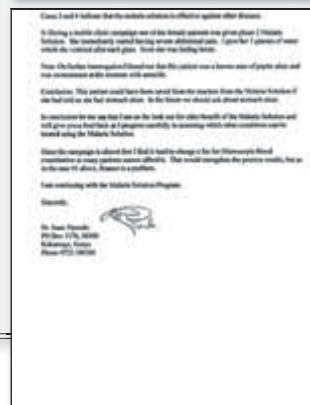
Cases 3 and 4 indicate that the malaria solution is effective against other illnesses.

5. During a mobile clinic campaign one of the female patients was given phase 2 Malaria Solution. She immediately started having severe abdominal pain. I gave her 3 glasses of water which she vomited after each glass. Soon she was feeling better.

Note: On further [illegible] I found out that this patient was a known case of peptic ulcer and was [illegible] at this moment with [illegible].

Conclusion: This patient could have been saved from the reaction from the Malaria Solution if she had told us she had stomach ulcer. In the future we should ask about stomach ulcer.

In conclusion let me say that I am on the look out for other benefit of the Malaria Solution and will give you a feed back as I progress carefully in assessing which other conditions can be treated using the Malaria Solution.

Since the campaign is almost due I find it hard to charge a fee for Microscopic/Blood examination as many patients cannot afford it. That would strengthen the positive results, but as in the case #1 above, finance is a problem.

I am continuing with the Malaria Solution Program.

Sincerely,

Dr. Isaac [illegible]
PO Box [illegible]
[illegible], Kenya
Phone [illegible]